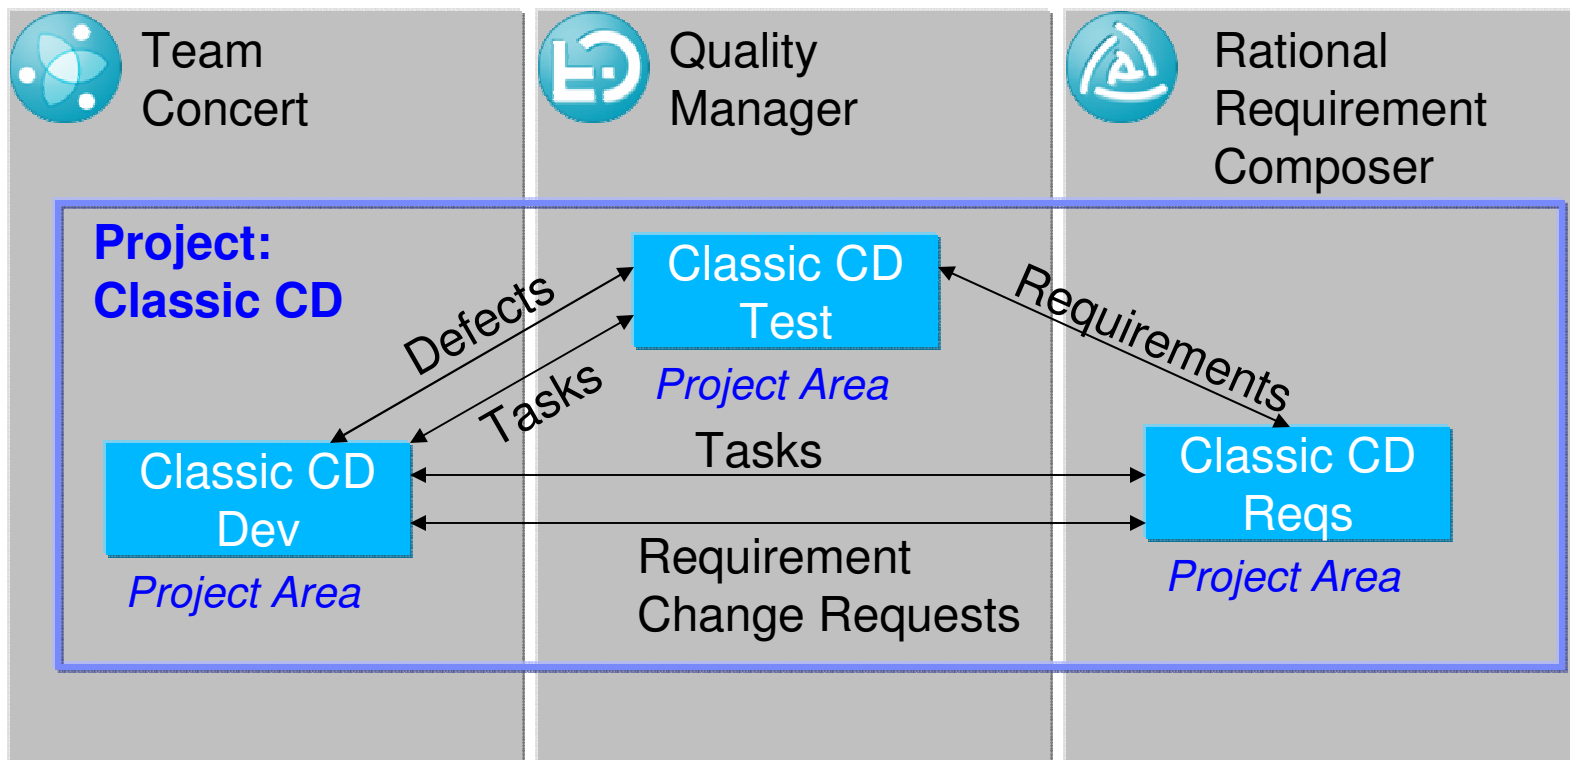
Team Concert

Quality Manager

Rational Requirement Composer

Project: Classic CD

Classic CD Test

Project Area

Defects

Tasks

Requirements

Classic CD Dev

Project Area

Tasks

Requirement Change Requests

Classic CD Reqs

Project Area